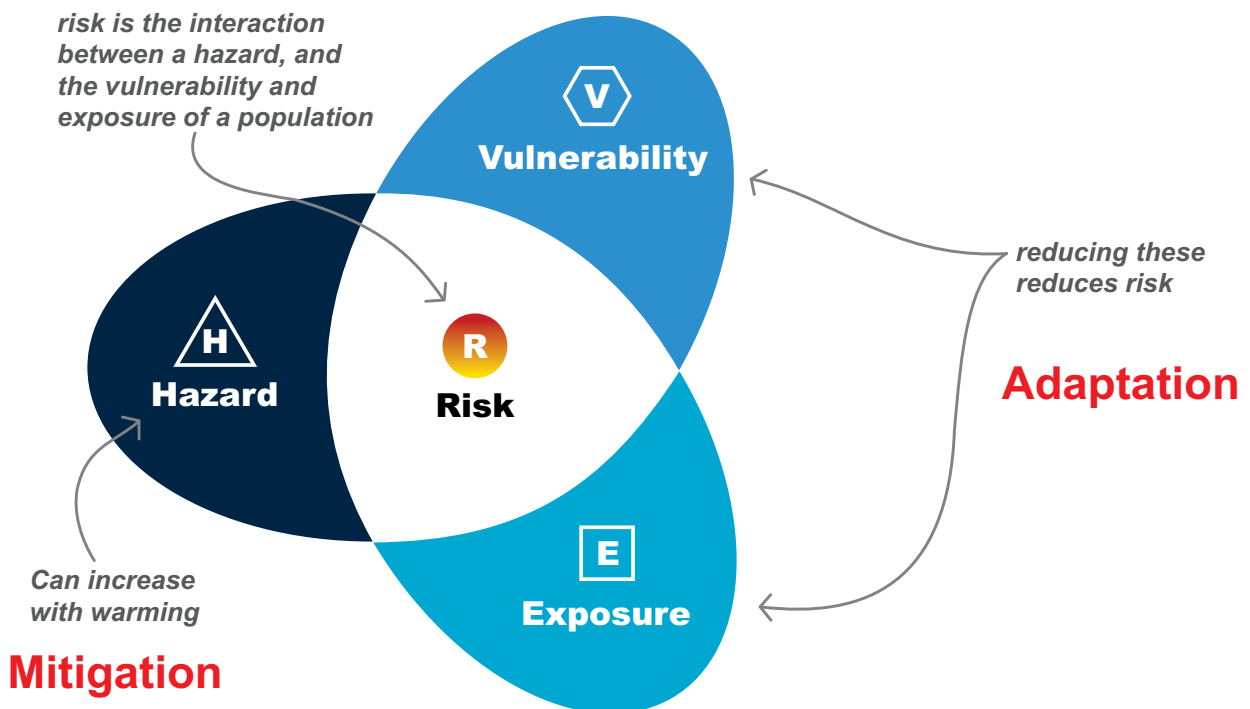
risk is the interaction between a hazard, and the vulnerability and exposure of a population

V

Vulnerability

reducing these reduces risk

H

Hazard

R

Risk

Adaptation

E

Exposure

Can increase with warming

Mitigation